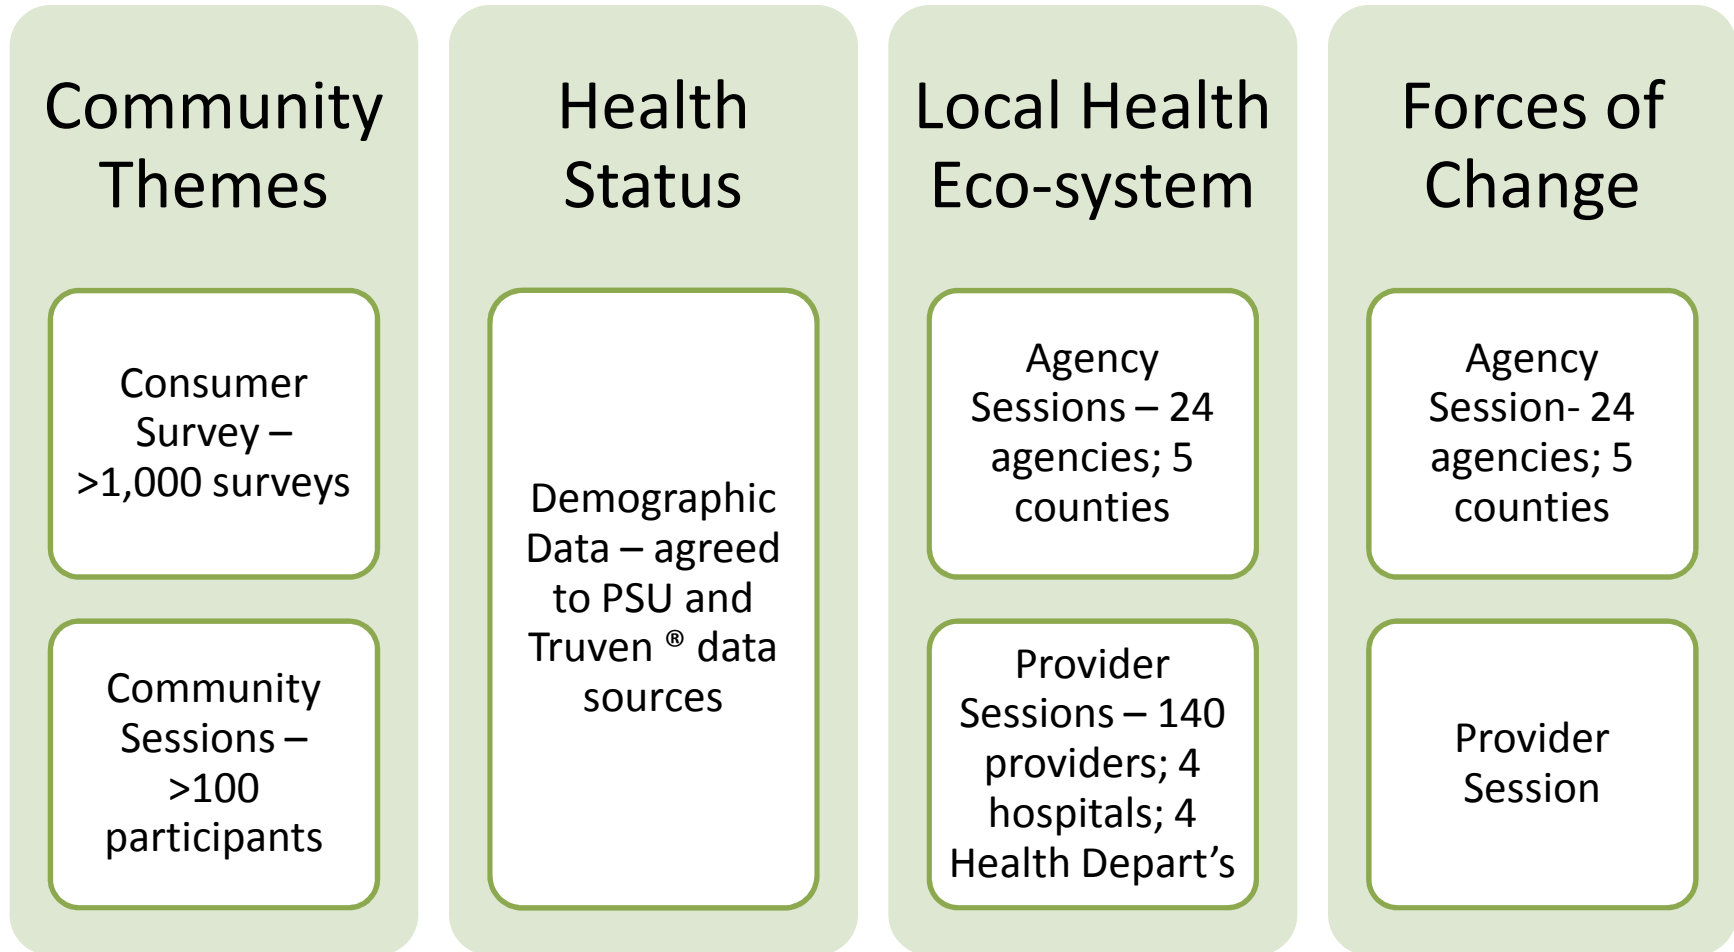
Community Themes

Consumer Survey – >1,000 surveys

Community Sessions – >100 participants

Health Status

Demographic Data – agreed to PSU and Truven ® data sources

Local Health Eco-system

Agency Sessions – 24 agencies; 5 counties

Provider Sessions – 140 providers; 4 hospitals; 4 Health Depart’s

Forces of Change

Agency Session- 24 agencies; 5 counties

Provider Session